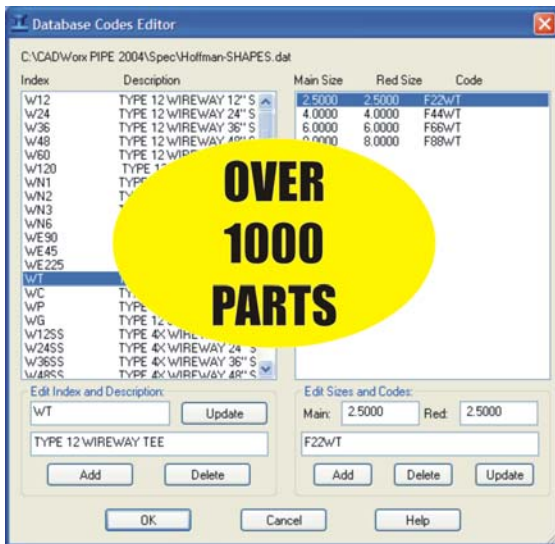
Database Codes Editor

C:\CADWorx PIPE 2004\Spec\Hoffman-SHAPES.dat

| Index | Description |
|---|---|
| W12 | TYPE 12 WIREWAY 12" S |
| W24 | TYPE 12 WIREWAY 24" S |
| W36 | TYPE 12 WIREWAY 36" S |
| W48 | TYPE 12 WIREWAY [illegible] |
| W60 | TYPE 12 WIRE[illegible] |
| W120 | TYPE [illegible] |
| WN1 | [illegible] |
| WN2 | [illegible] |
| WN3 | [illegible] |
| WN6 | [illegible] |
| WE90 | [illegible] |
| WE45 | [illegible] |
| WE225 | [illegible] |
| WT | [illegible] |
| WC | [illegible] |
| WP | TYPE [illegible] |
| WG | TYPE 12 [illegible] |
| W12SS | TYPE 4X WIRE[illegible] |
| W24SS | TYPE 4X WIREWAY 24" S |
| W36SS | TYPE 4X WIREWAY 36" S |
| W48SS | TYPE 4X WIREWAY 48" S |

| Main Size | Red Size | Code |
|---|---|---|
| 2.5000 | 2.5000 | F22WT |
| 4.0000 | 4.0000 | F44WT |
| 6.0000 | 6.0000 | F66WT |
| 8.0000 | 8.0000 | F88WT |

OVER 1000 PARTS

Edit Index and Description:
WT
Update
TYPE 12 WIREWAY TEE
Add
Delete

Edit Sizes and Codes:
Main: 2.5000
Red: 2.5000
F22WT
Add
Delete
Update

OK
Cancel
Help